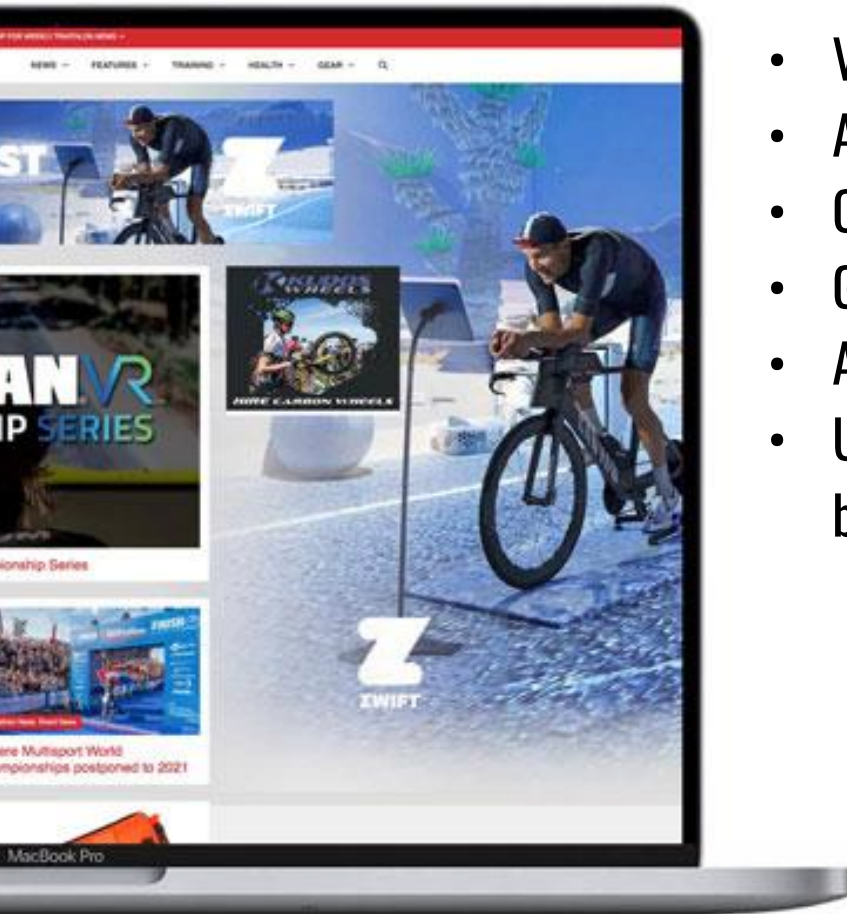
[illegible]

NEWS FEATURES TRAINING HEALTH GEAR

ST

ZWIFT

AN VR
IP SERIES

ionship Series

FINISH

ere Multisport World
mpionships postponed to 2021

HIRE CARBON WHEELS

ZWIFT

MacBook Pro

• V
• A
• C
• C
• A
• U
b